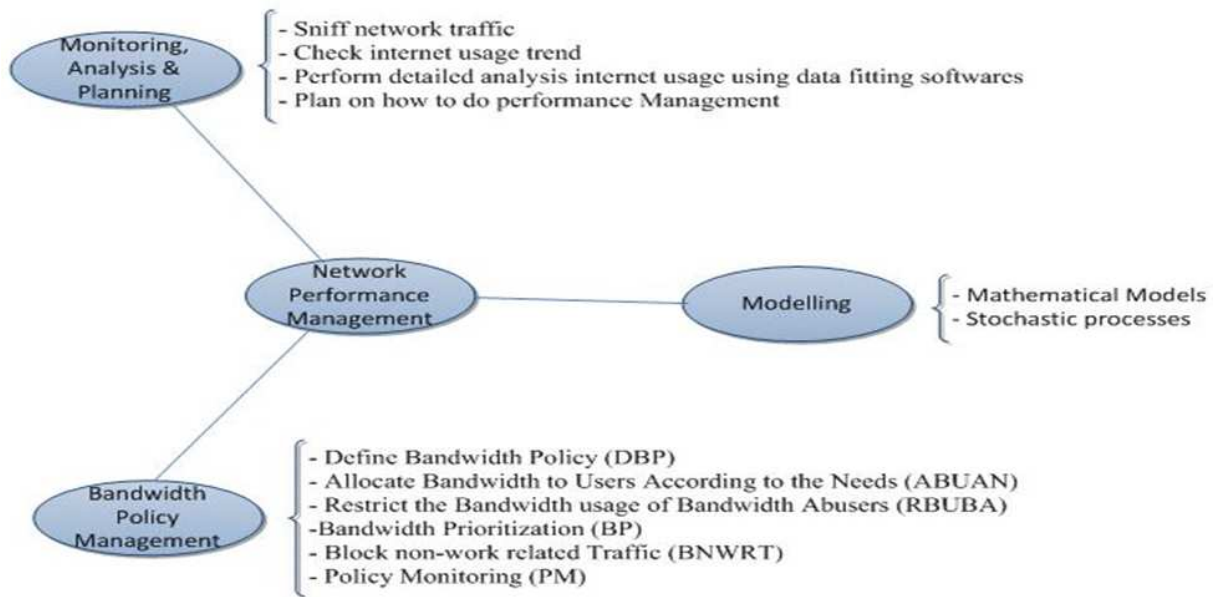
Monitoring, Analysis & Planning

- Sniff network traffic
- Check internet usage trend
- Perform detailed analysis internet usage using data fitting softwares
- Plan on how to do performance Management

Network Performance Management

Modelling

- Mathematical Models
- Stochastic processes

Bandwidth Policy Management

- Define Bandwidth Policy (DBP)
- Allocate Bandwidth to Users According to the Needs (ABUAN)
- Restrict the Bandwidth usage of Bandwidth Abusers (RBUBA)
-Bandwidth Prioritization (BP)
- Block non-work related Traffic (BNWRT)
- Policy Monitoring (PM)